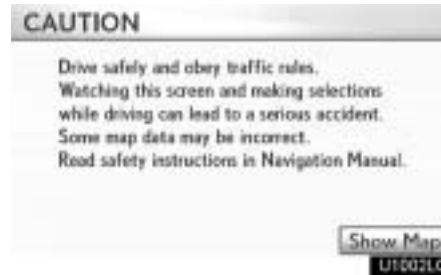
CAUTION

Drive safely and obey traffic rules.
Watching this screen and making selections while driving can lead to a serious accident.
Some map data may be incorrect.
Read safety instructions in Navigation Manual.

Show Map

U1005LE